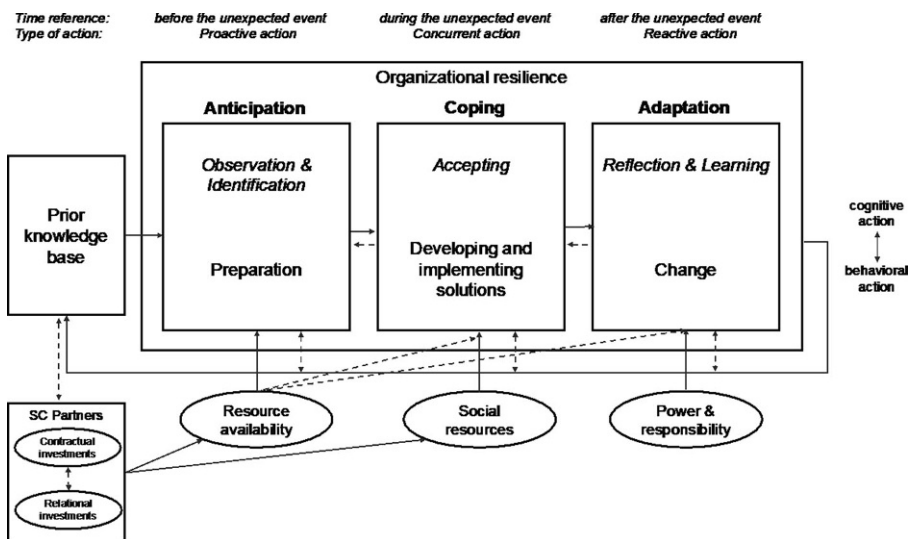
Time reference: before the unexpected event during the unexpected event after the unexpected event
Type of action: Proactive action Concurrent action Reactive action

Organizational resilience

Anticipation
Observation & Identification
Preparation

Coping
Accepting
Developing and implementing solutions

Adaptation
Reflection & Learning
Change

Prior knowledge base

cognitive action
behavioral action

SC Partners
Contractual investments
Relational investments

Resource availability

Social resources

Power & responsibility